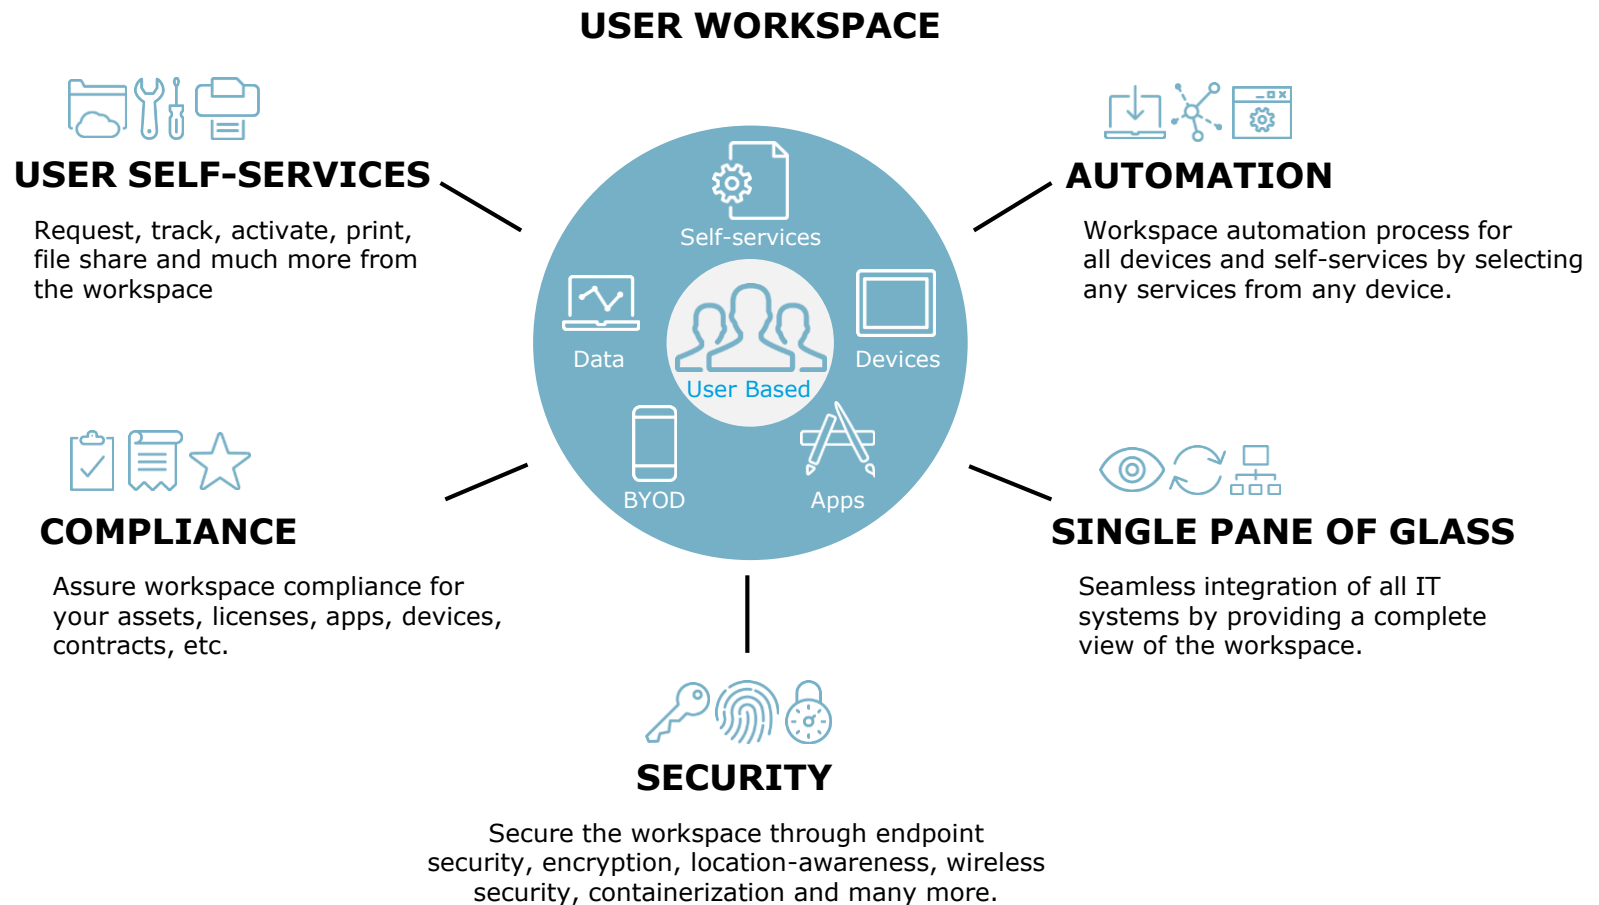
USER WORKSPACE

USER SELF-SERVICES

Request, track, activate, print, file share and much more from the workspace

AUTOMATION

Workspace automation process for all devices and self-services by selecting any services from any device.

Self-services

Data

Devices

User Based

BYOD

Apps

COMPLIANCE

Assure workspace compliance for your assets, licenses, apps, devices, contracts, etc.

SINGLE PANE OF GLASS

Seamless integration of all IT systems by providing a complete view of the workspace.

SECURITY

Secure the workspace through endpoint security, encryption, location-awareness, wireless security, containerization and many more.